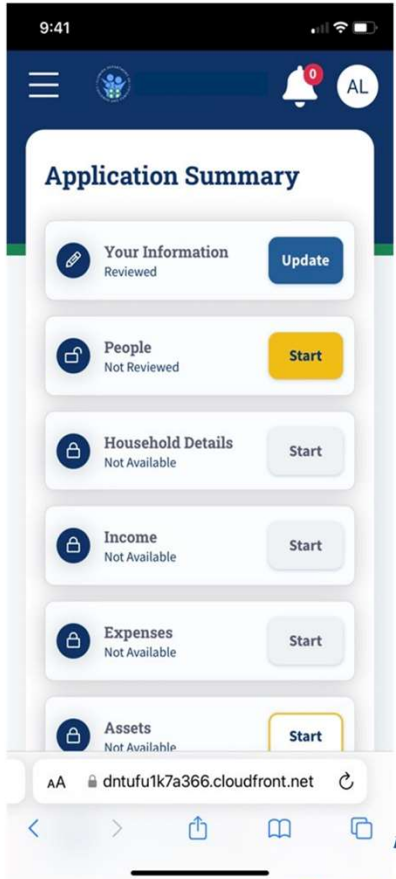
9:41

0

AL

Application Summary

Your Information
Reviewed

Update

People
Not Reviewed

Start

Household Details
Not Available

Start

Income
Not Available

Start

Expenses
Not Available

Start

Assets
Not Available

Start

AA dntufu1k7a366.cloudfront.net